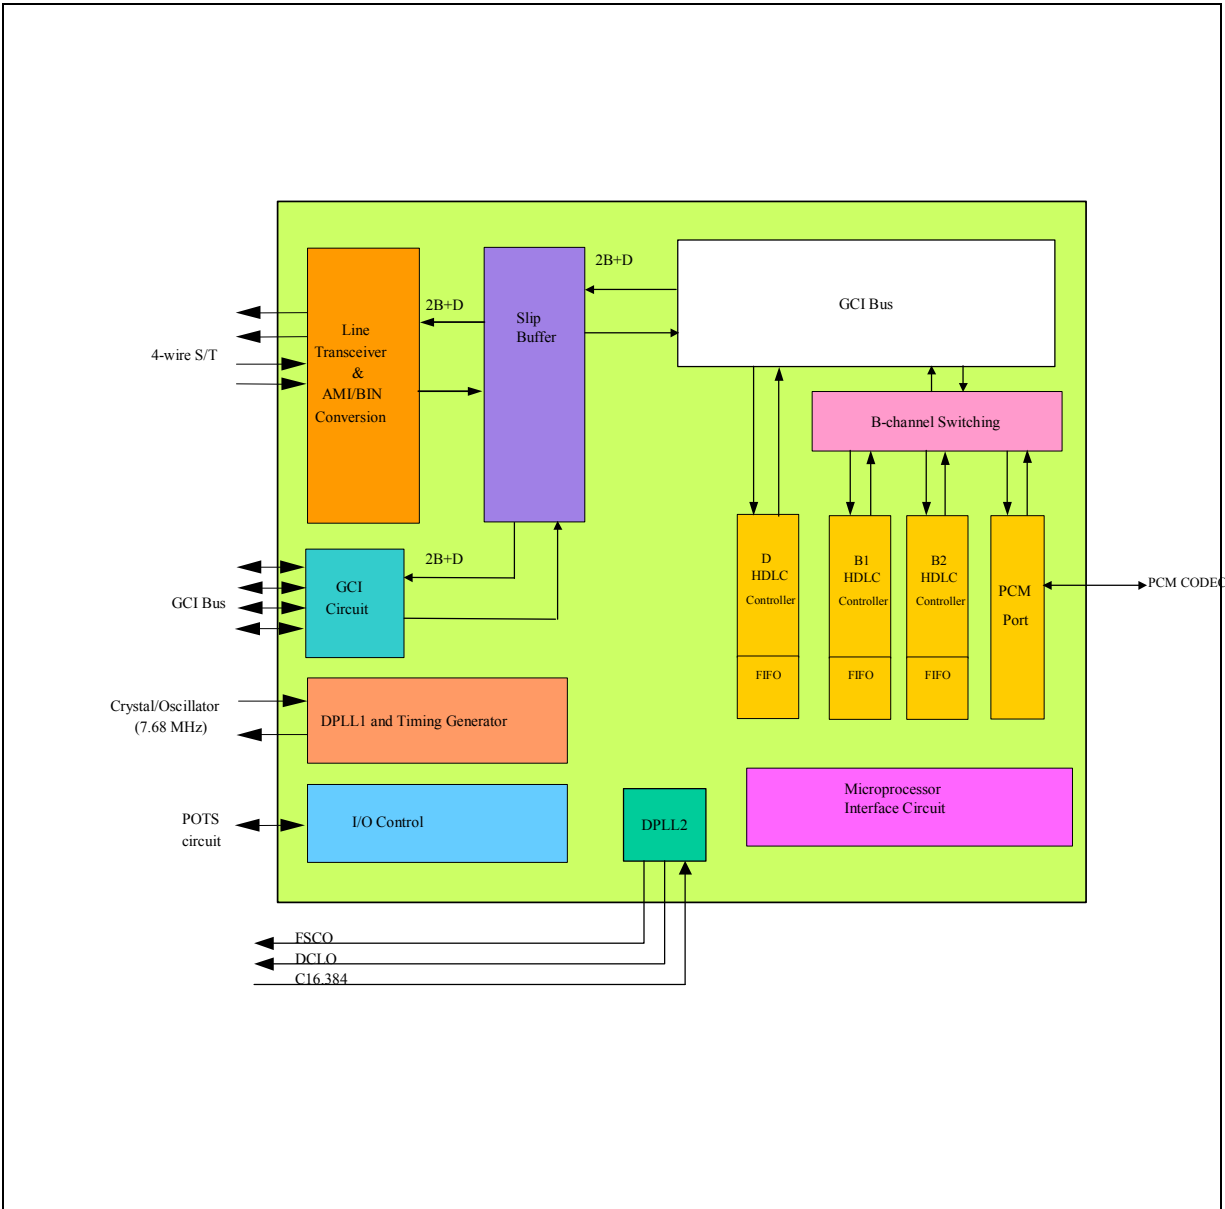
Line Transceiver & AMI/BIN Conversion

2B+D

Slip Buffer

2B+D

GCI Bus

4-wire S/T

B-channel Switching

2B+D

GCI Circuit

GCI Bus

D HDLC Controller

FIFO

B1 HDLC Controller

FIFO

B2 HDLC Controller

FIFO

PCM Port

PCM CODEC

Crystal/Oscillator (7.68 MHz)

DPLL1 and Timing Generator

Microprocessor Interface Circuit

POTS circuit

I/O Control

DPLL2

FSCO

DCLO

C16.384